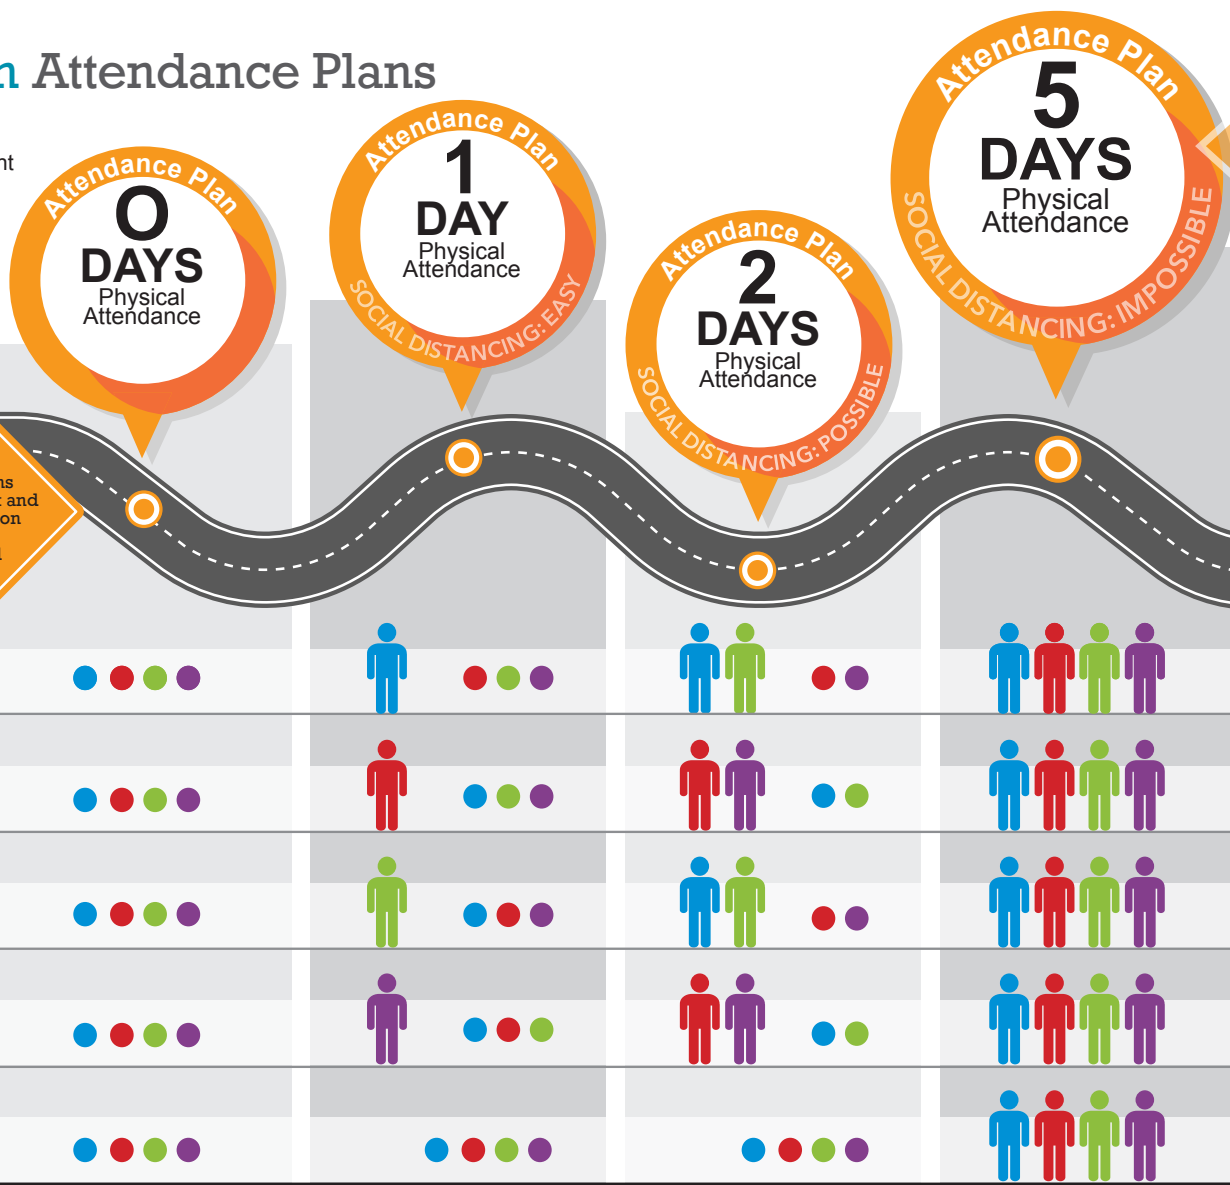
n Attendance Plans

nt

Attendance Plan
0
DAYS
Physical Attendance

Attendance Plan
1
DAY
Physical Attendance
SOCIAL DISTANCING: EASY

Attendance Plan
2
DAYS
Physical Attendance
SOCIAL DISTANCING: POSSIBLE

Attendance Plan
5
DAYS
Physical Attendance
SOCIAL DISTANCING: IMPOSSIBLE

ns
t and
on